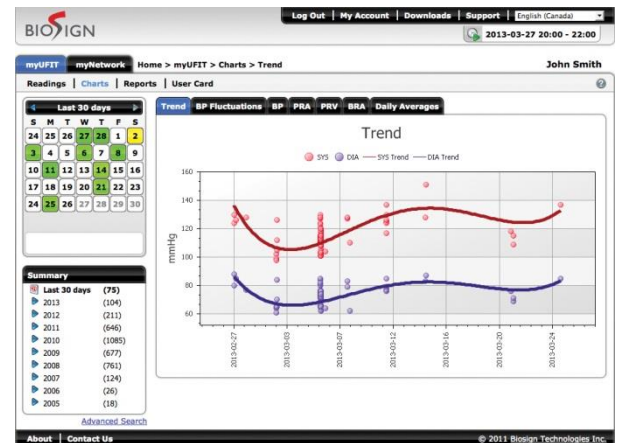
BIOSIGN

Log Out | My Account | Downloads | Support | English (Canada)

2013-03-27 20:00 - 22:00

myUFIT | myNetwork | Home > myUFIT > Charts > Trend | John Smith

Readings | Charts | Reports | User Card

Last 30 days

| S | M | T | W | T | F | S |
|---|---|---|---|---|---|---|
| 24 | 25 | 26 | 27 | 28 | 1 | 2 |
| 3 | 4 | 5 | 6 | 7 | 8 | 9 |
| 10 | 11 | 12 | 13 | 14 | 15 | 16 |
| 17 | 18 | 19 | 20 | 21 | 22 | 23 |
| 24 | 25 | 26 | 27 | 28 | 29 | 30 |

Summary

Last 30 days (75)
2013 (104)
2012 (211)
2011 (646)
2010 (1085)
2009 (677)
2008 (761)
2007 (124)
2006 (26)
2005 (18)

Advanced Search

Trend | BP Fluctuations | BP | PRA | PRV | BRA | Daily Averages

Trend

SYS | DIA | SYS Trend | DIA Trend

160
140
120
100
80
60

mmHg

2013-02-27
2013-03-03
2013-03-07
2013-03-12
2013-03-16
2013-03-20
2013-03-24

About | Contact Us

© 2011 Biosign Technologies Inc.